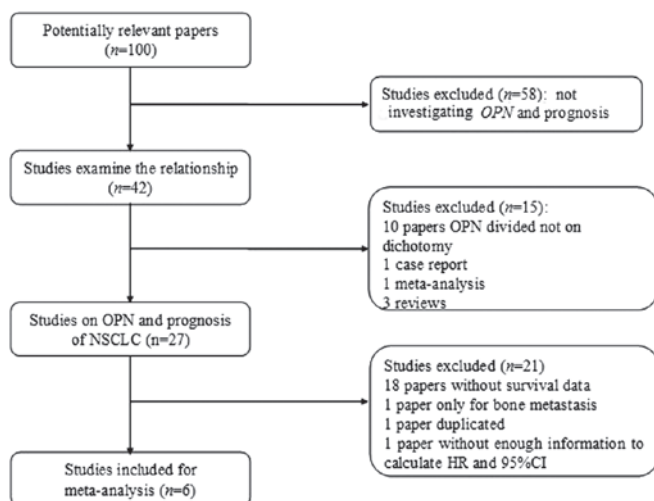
Potentially relevant papers ($n$=100)

Studies excluded ($n$=58): not investigating $OPN$ and prognosis

Studies examine the relationship ($n$=42)

Studies excluded ($n$=15):
10 papers OPN divided not on dichotomy
1 case report
1 meta-analysis
3 reviews

Studies on OPN and prognosis of NSCLC (n=27)

Studies excluded ($n$=21)
18 papers without survival data
1 paper only for bone metastasis
1 paper duplicated
1 paper without enough information to calculate HR and 95%CI

Studies included for meta-analysis ($n$=6)